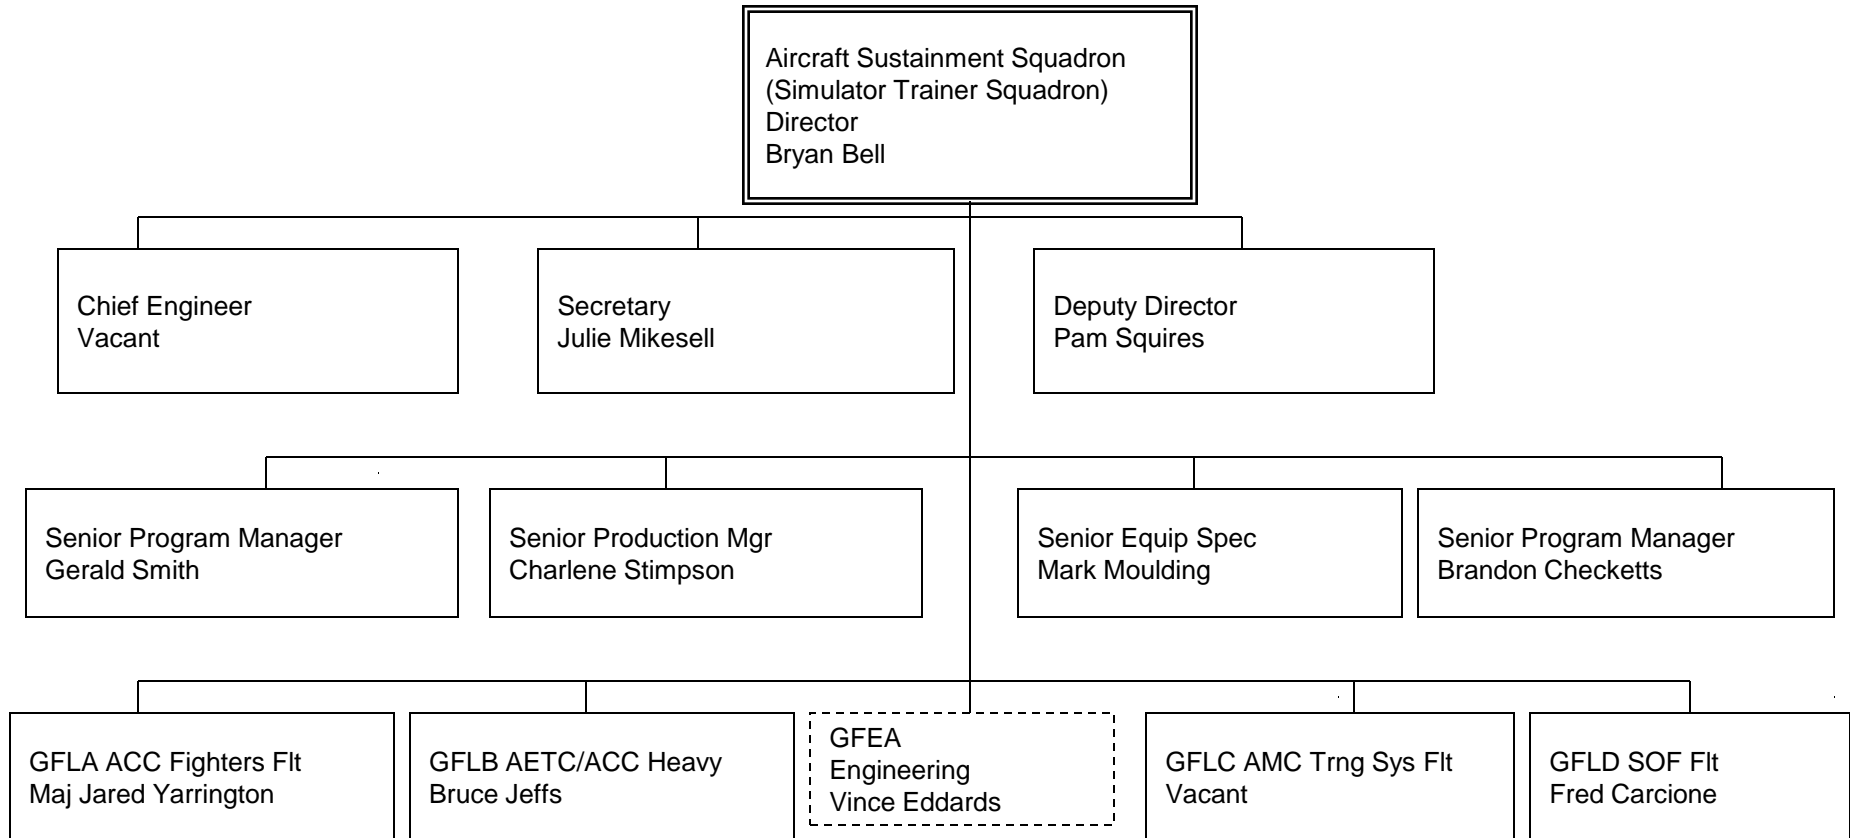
Aircraft Sustainment Squadron
(Simulator Trainer Squadron)
Director
Bryan Bell

Chief Engineer
Vacant

Secretary
Julie Mikesell

Deputy Director
Pam Squires

Senior Program Manager
Gerald Smith

Senior Production Mgr
Charlene Stimpson

Senior Equip Spec
Mark Moulding

Senior Program Manager
Brandon Checketts

GFLA ACC Fighters Flt
Maj Jared Yarrington

GFLB AETC/ACC Heavy
Bruce Jeffs

GFEA
Engineering
Vince Eddards

GFLC AMC Trng Sys Flt
Vacant

GFLD SOF Flt
Fred Carcione